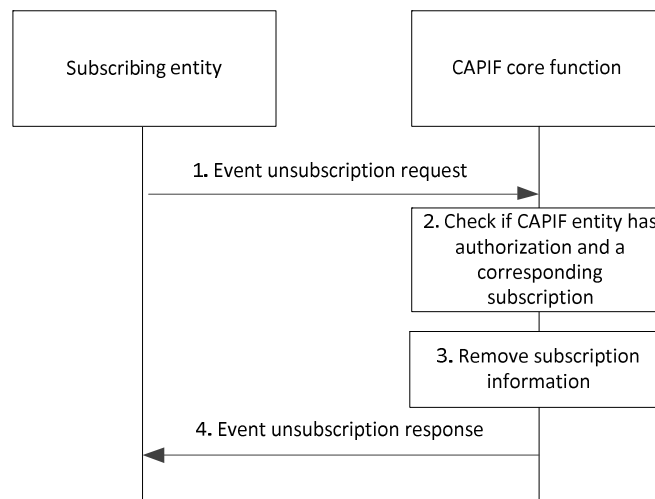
Subscribing entity

CAPIF core function

1. Event unsubscription request

2. Check if CAPIF entity has authorization and a corresponding subscription

3. Remove subscription information

4. Event unsubscription response